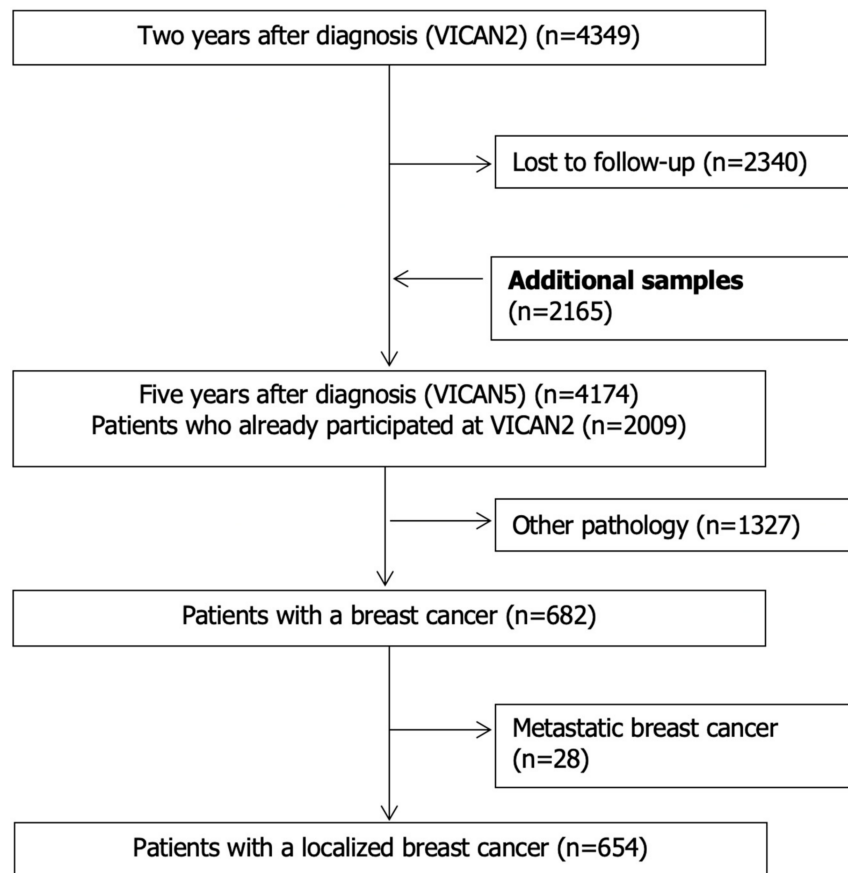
Two years after diagnosis (VICAN2) (n=4349)

Lost to follow-up (n=2340)

**Additional samples** (n=2165)

Five years after diagnosis (VICAN5) (n=4174)
Patients who already participated at VICAN2 (n=2009)

Other pathology (n=1327)

Patients with a breast cancer (n=682)

Metastatic breast cancer (n=28)

Patients with a localized breast cancer (n=654)